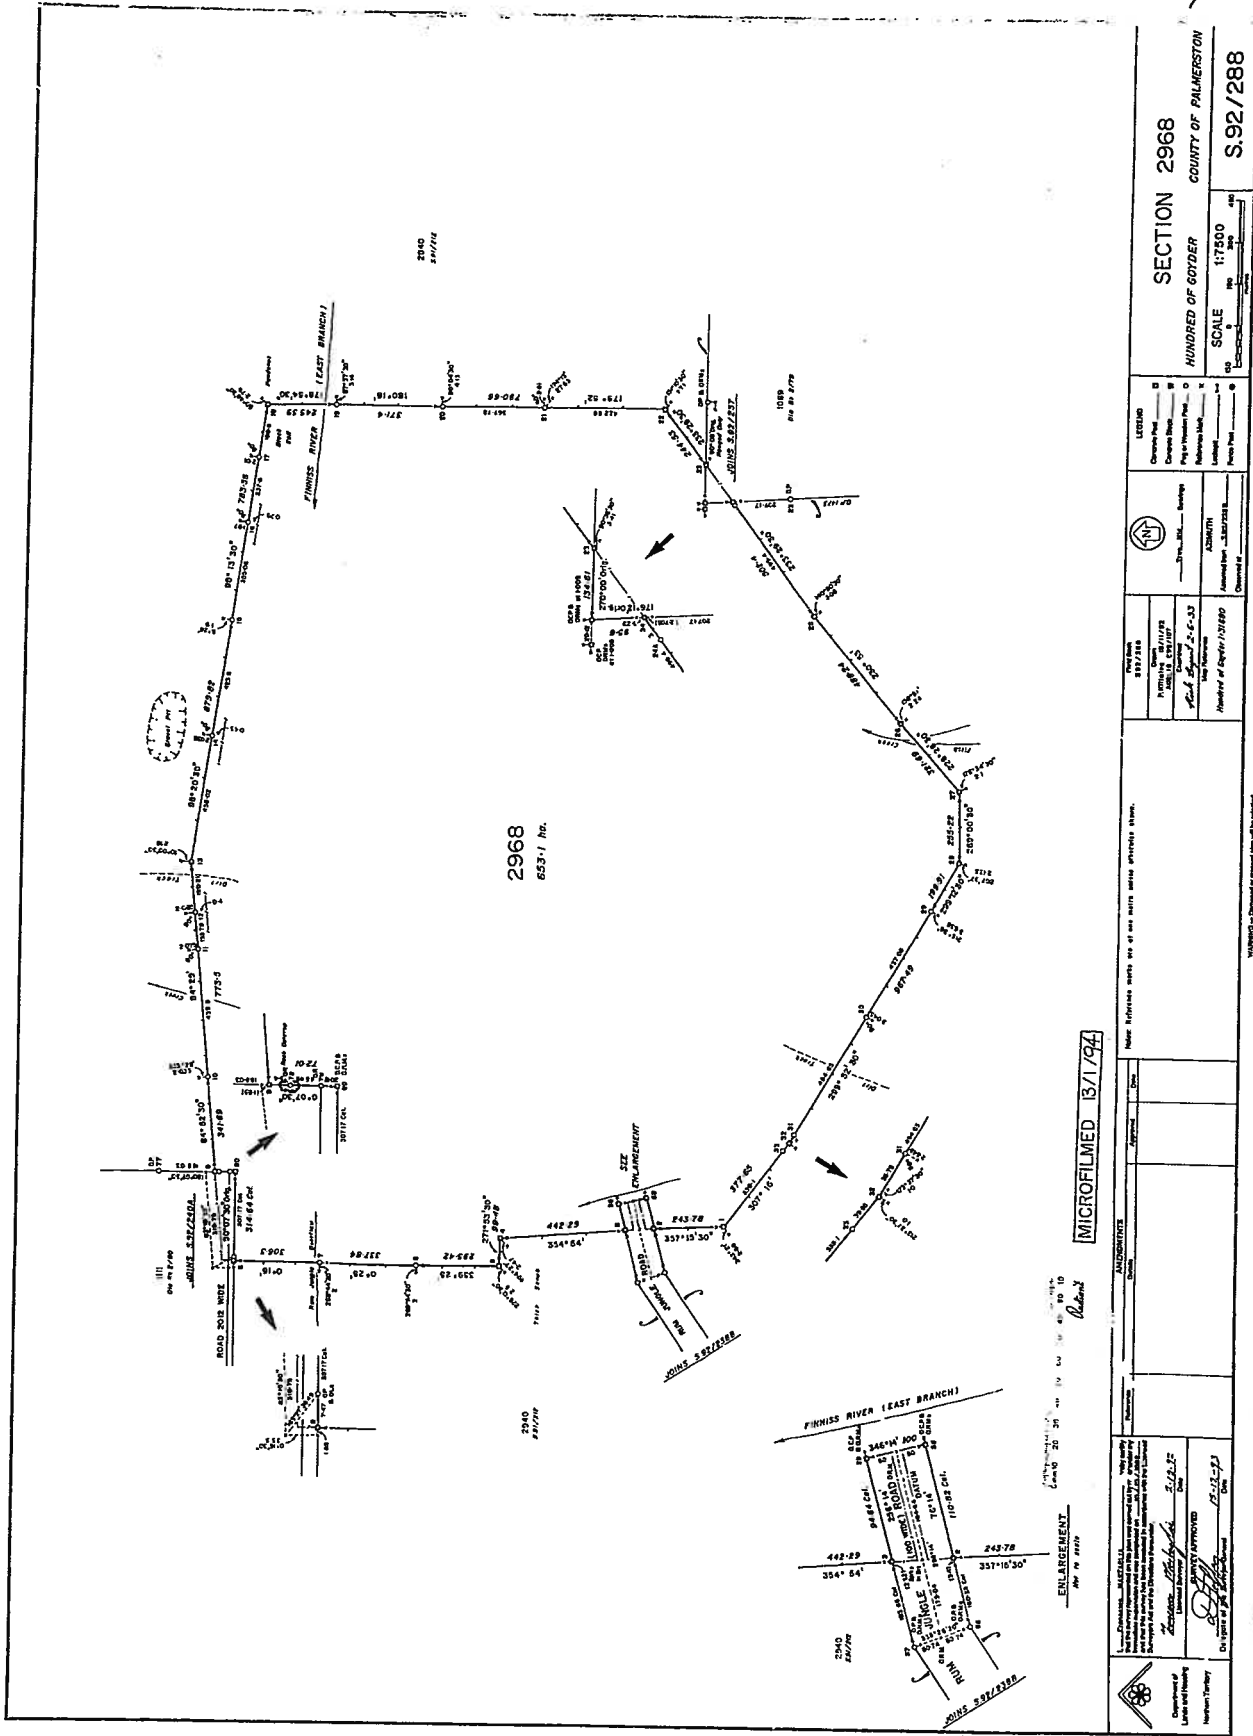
SECTION 2968
HUNDRED OF GOYDER
COUNTY OF PALMERSTON
SCALE 1:7500
S.92/288

2968
653·1 ha.

2940
S91/212

FINNISS RIVER (EAST BRANCH)

JOINS S.92/237

1069

JOINS S.92/240A

ROAD 2012 WIDE

ROAD

JUNGLE

RUN

JOINS S.92/238B

SEE ENLARGEMENT

ENLARGEMENT
Not to scale

FINNISS RIVER (EAST BRANCH)

2940
S91/212

442·29
354° 54'
243·78
357°15'30"
JUNGLE
ROAD
(100 WIDE)
DATUM
RUN
JOINS S.92/238B

MICROFILMED 13/1/94

Notes: Reference marks are at one metre unless otherwise shown.

AMENDMENTS

LEGEND

AZIMUTH

Hundred of Goyder

SURVEY APPROVED

Department of Lands and Housing
Northern Territory

178°54'30"
245·59
180°18'
371·4
180°18'30"
780·66
179°52'
793·58
90°13'30"
872·62
98°20'30"
775·5
84°25'
84°52'30"
341·69
306·3
337·84
359°25'
299·42
271°53'30"
442·29
354°54'
243·78
357°15'30"
377·65
307°10'
299°52'30"
967·49
229°26'
199·91
260°00'30"
255·22
231°
223°29'50"
270°00'10"
134·61